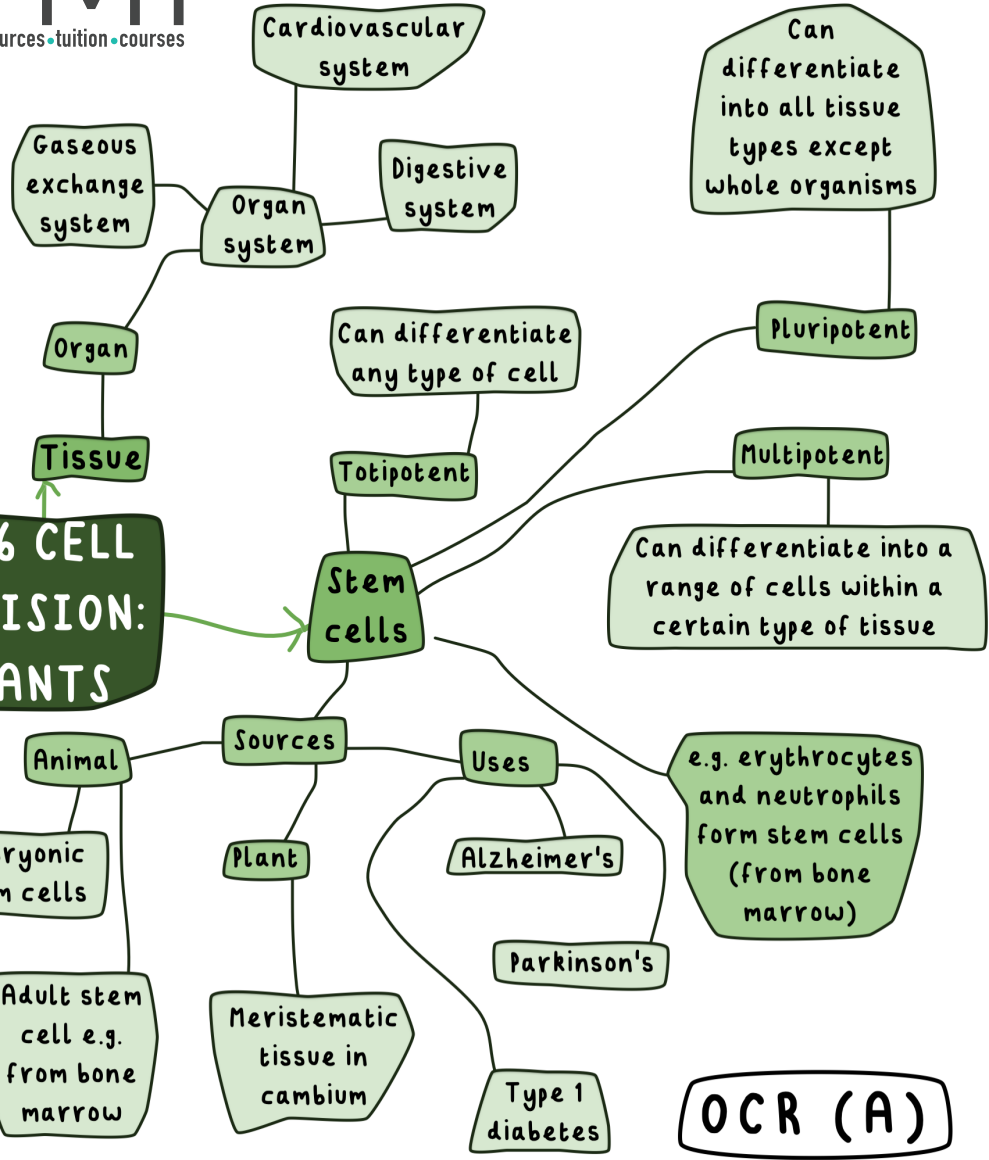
urces•tuition•courses

Cardiovascular system

Gaseous exchange system

Organ system

Digestive system

Organ

Tissue

6 CELL
ISION:
ANTS

Can differentiate any type of cell

Totipotent

Stem cells

Can differentiate into all tissue types except whole organisms

Pluripotent

Multipotent

Can differentiate into a range of cells within a certain type of tissue

Sources

Animal

ryonic
n cells

Adult stem cell e.g. from bone marrow

Plant

Meristematic tissue in cambium

Uses

Alzheimer's

Parkinson's

Type 1 diabetes

e.g. erythrocytes and neutrophils form stem cells (from bone marrow)

OCR (A)